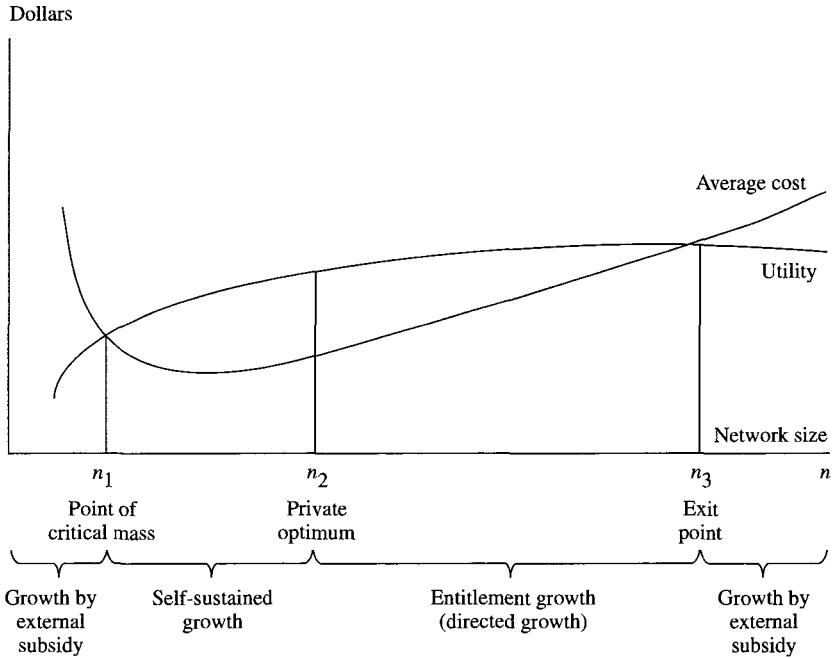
Dollars

Average cost

Utility

Network size

$n_1$

$n_2$

$n_3$

$n$

Point of critical mass

Private optimum

Exit point

Growth by external subsidy

Self-sustained growth

Entitlement growth (directed growth)

Growth by external subsidy